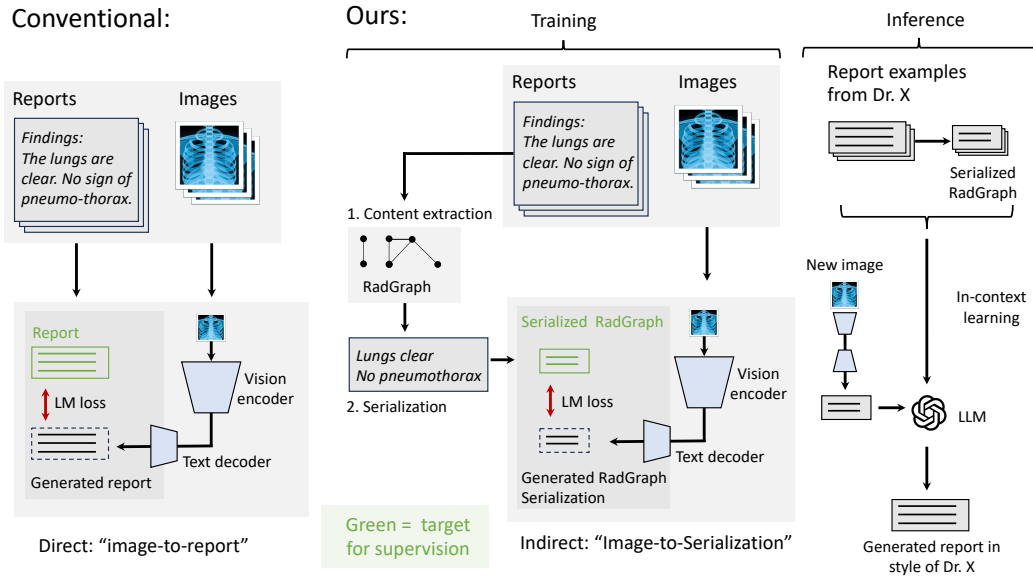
Conventional:

Reports

Images

*Findings: The lungs are clear. No sign of pneumo-thorax.*

Report

LM loss

Vision encoder

Text decoder

Generated report

Direct: "image-to-report"

Ours:

Training

Reports

Images

*Findings: The lungs are clear. No sign of pneumo-thorax.*

1. Content extraction

RadGraph

*Lungs clear No pneumothorax*

2. Serialization

Serialized RadGraph

LM loss

Vision encoder

Text decoder

Generated RadGraph Serialization

Green = target for supervision

Indirect: "Image-to-Serialization"

Inference

Report examples from Dr. X

Serialized RadGraph

New image

In-context learning

LLM

Generated report in style of Dr. X